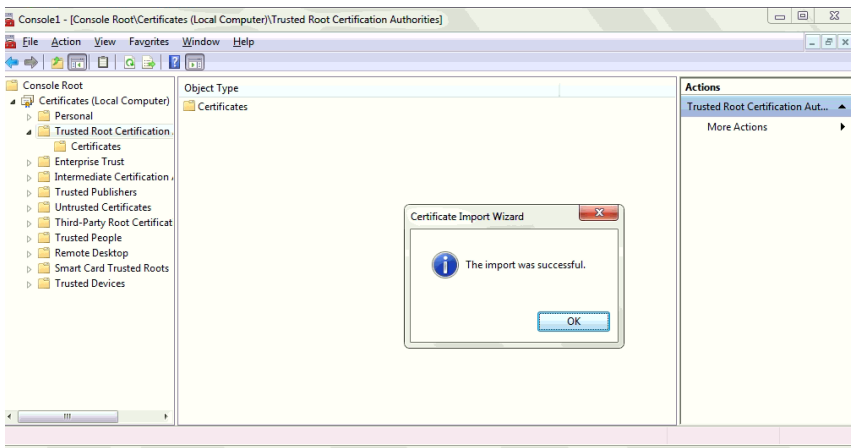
Console1 - [Console Root\Certificates (Local Computer)\Trusted Root Certification Authorities]

File Action View Favorites Window Help

Console Root
Certificates (Local Computer)
Personal
Trusted Root Certification
Certificates
Enterprise Trust
Intermediate Certification
Trusted Publishers
Untrusted Certificates
Third-Party Root Certificat
Trusted People
Remote Desktop
Smart Card Trusted Roots
Trusted Devices

Object Type
Certificates

Actions
Trusted Root Certification Aut...
More Actions

Certificate Import Wizard
The import was successful.
OK